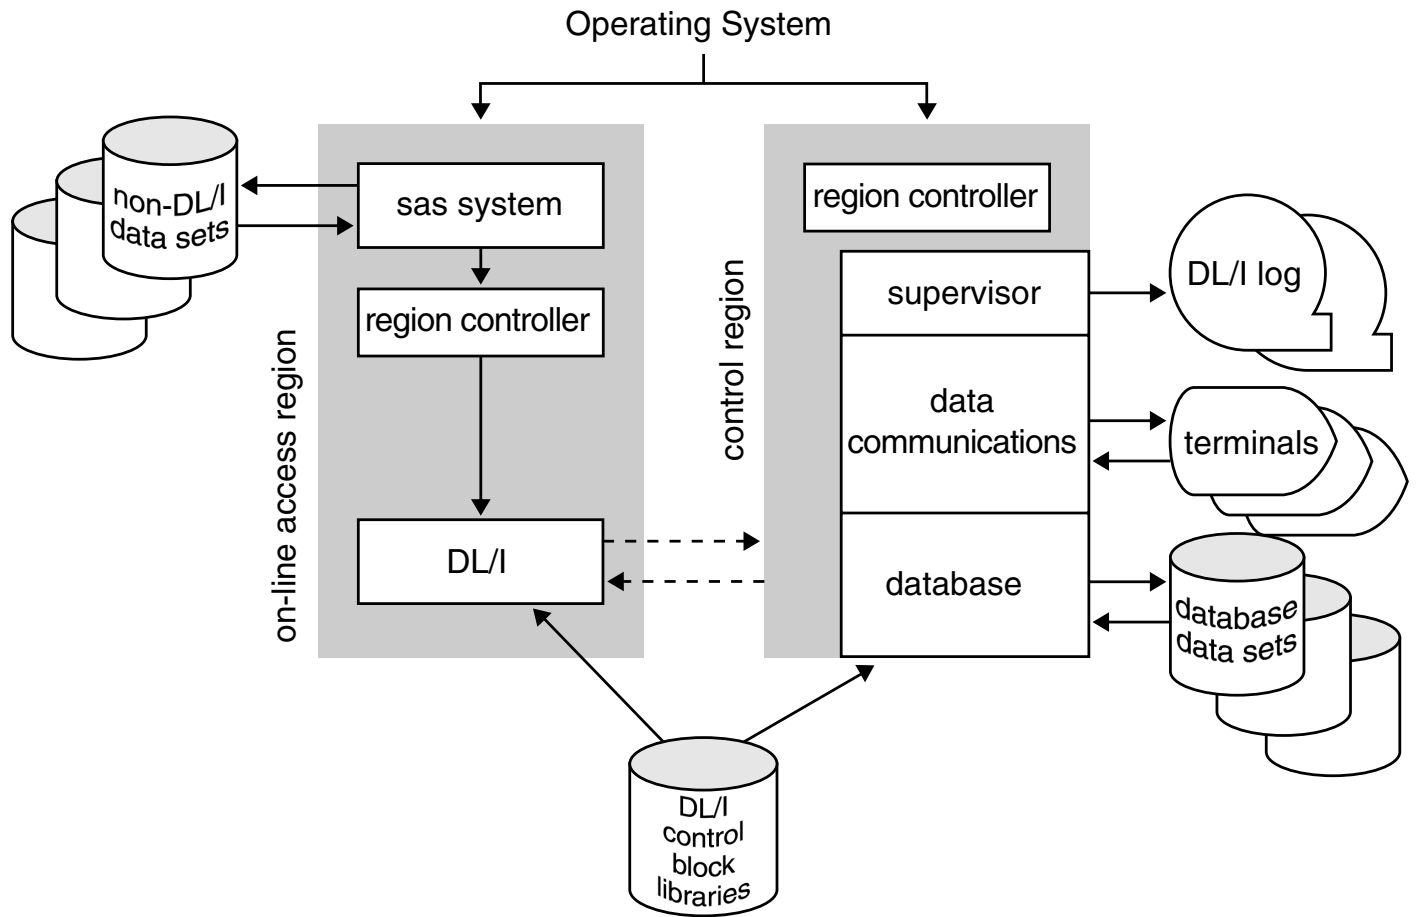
Operating System

non-DL/I data sets

on-line access region

sas system

region controller

DL/I

control region

region controller

supervisor

data communications

database

DL/I log

terminals

database data sets

DL/I control block libraries